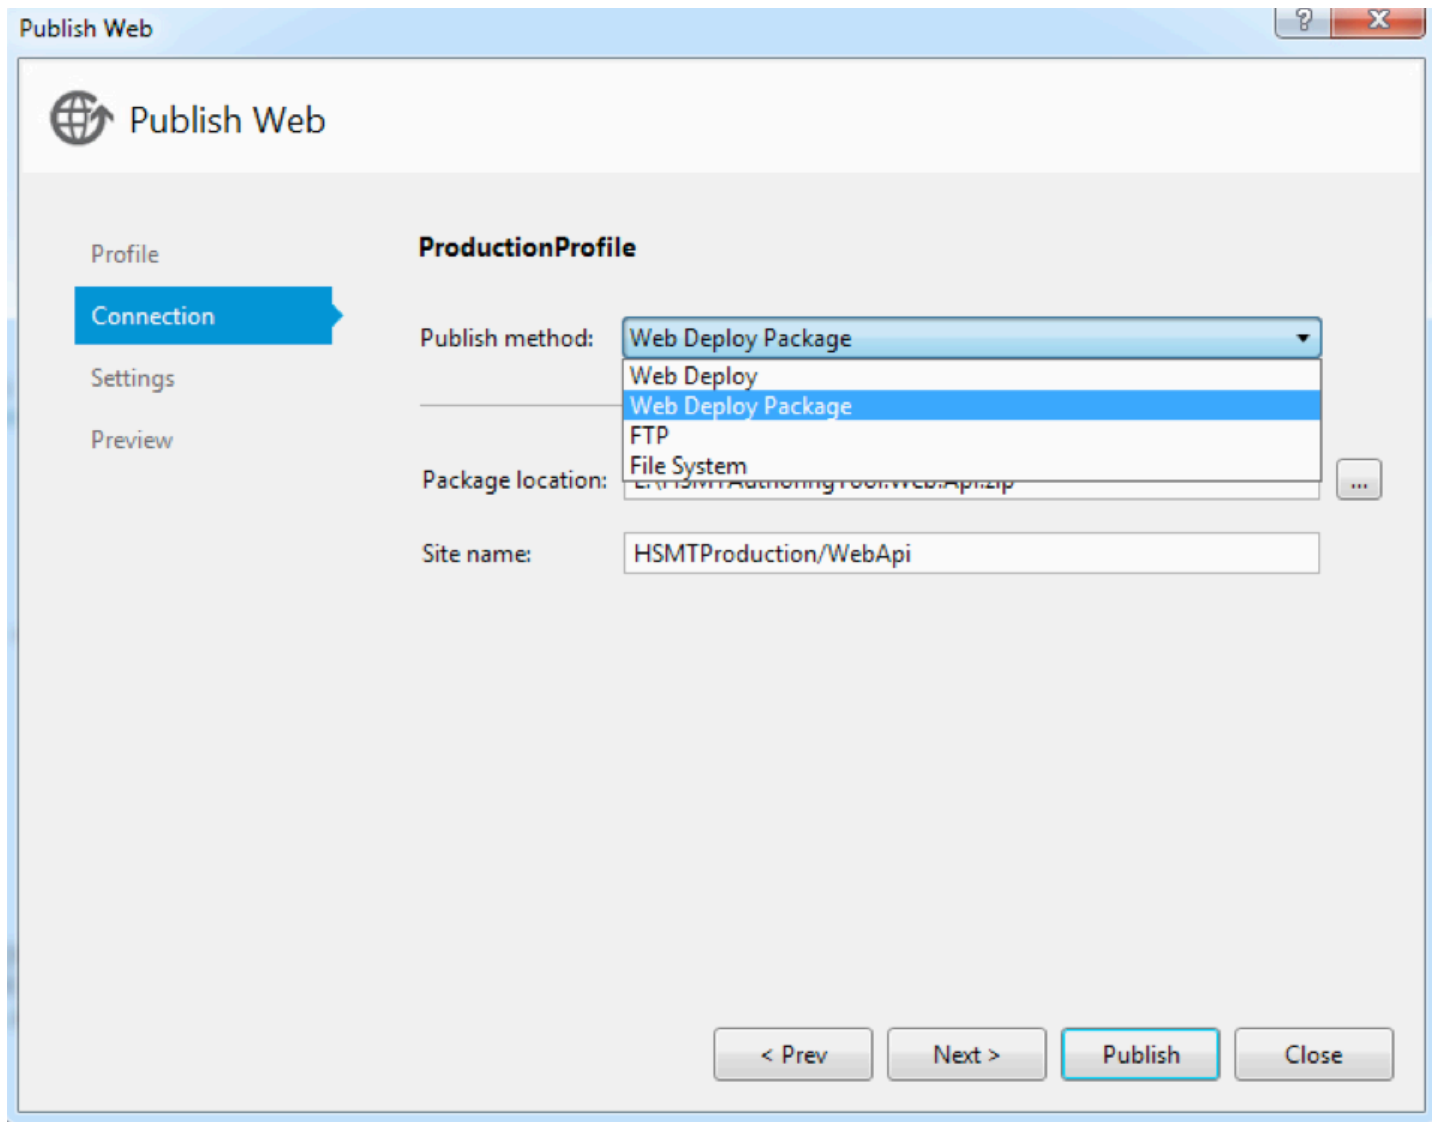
Publish Web

?

X

Publish Web

Profile

Connection

Settings

Preview

ProductionProfile

Publish method:

Web Deploy Package

Web Deploy

Web Deploy Package

FTP

File System

Package location:

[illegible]

...

Site name:

HSMTProduction/WebApi

< Prev

Next >

Publish

Close